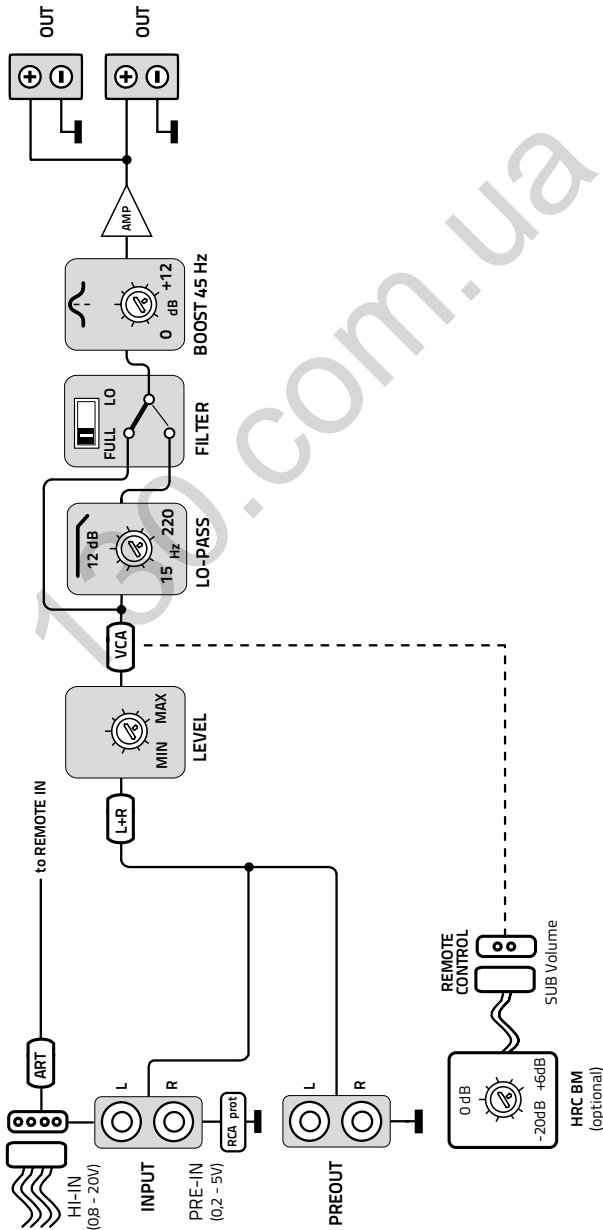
OUT
OUT
AMP
BOOST 45 Hz
0 dB +12
FILTER
FULL LO
LO-PASS
12 dB
15 Hz 220
VCA
LEVEL
MIN MAX
L+R
to REMOTE IN
ART
HI-IN
(0,8 - 20V)
INPUT
L R
PRE-IN
(0,2 - 5V)
RCA prot
PREOUT
L R
REMOTE CONTROL
SUB Volume
HRC BM
(optional)
0 dB
-20dB +6dB
150.com.ua